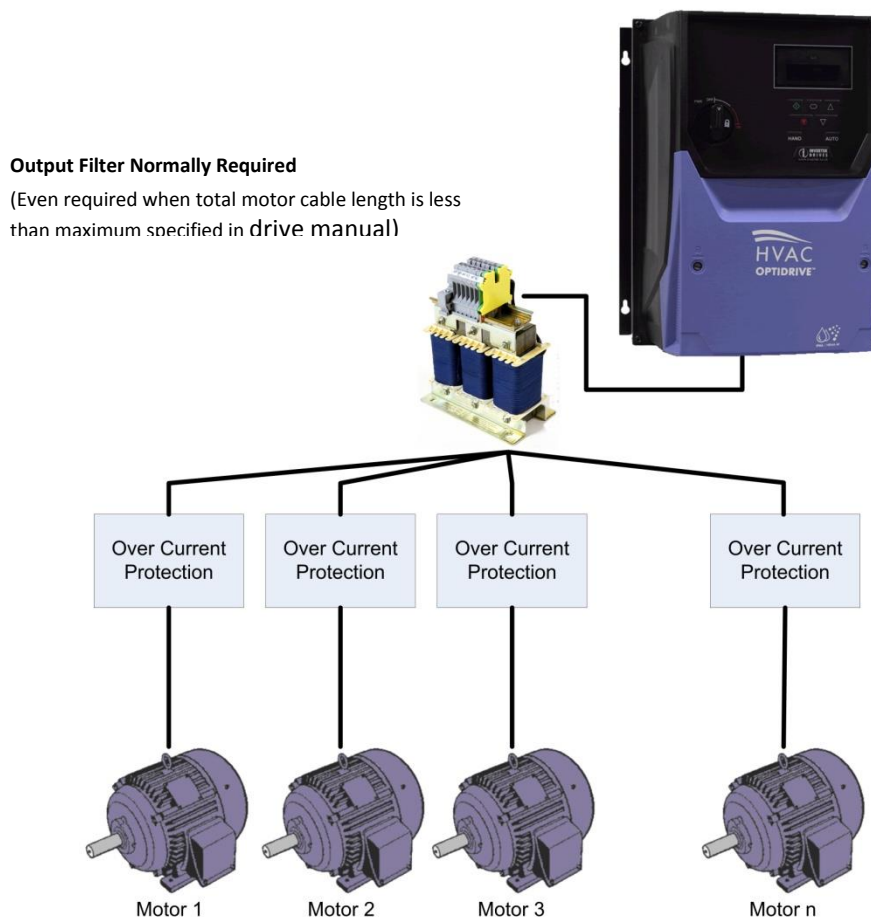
Output Filter Normally Required

(Even required when total motor cable length is less than maximum specified in drive manual)

HAND AUTO

HVAC
OPTIDRIVE

Over Current Protection

Over Current Protection

Over Current Protection

Over Current Protection

Motor 1

Motor 2

Motor 3

Motor n